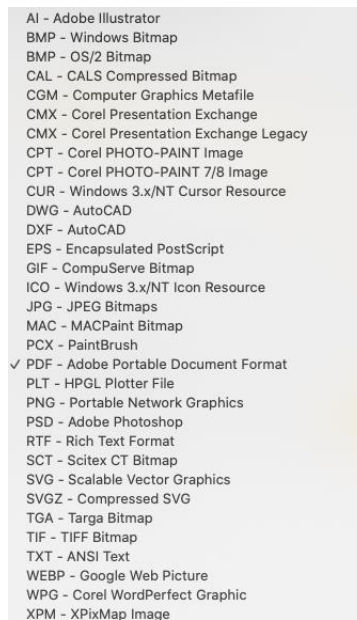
AI - Adobe Illustrator
BMP - Windows Bitmap
BMP - OS/2 Bitmap
CAL - CALS Compressed Bitmap
CGM - Computer Graphics Metafile
CMX - Corel Presentation Exchange
CMX - Corel Presentation Exchange Legacy
CPT - Corel PHOTO-PAINT Image
CPT - Corel PHOTO-PAINT 7/8 Image
CUR - Windows 3.x/NT Cursor Resource
DWG - AutoCAD
DXF - AutoCAD
EPS - Encapsulated PostScript
GIF - CompuServe Bitmap
ICO - Windows 3.x/NT Icon Resource
JPG - JPEG Bitmaps
MAC - MACPaint Bitmap
PCX - PaintBrush
✓ PDF - Adobe Portable Document Format
PLT - HPGL Plotter File
PNG - Portable Network Graphics
PSD - Adobe Photoshop
RTF - Rich Text Format
SCT - Scitex CT Bitmap
SVG - Scalable Vector Graphics
SVGZ - Compressed SVG
TGA - Targa Bitmap
TIF - TIFF Bitmap
TXT - ANSI Text
WEBP - Google Web Picture
WPG - Corel WordPerfect Graphic
XPM - XPixMap Image